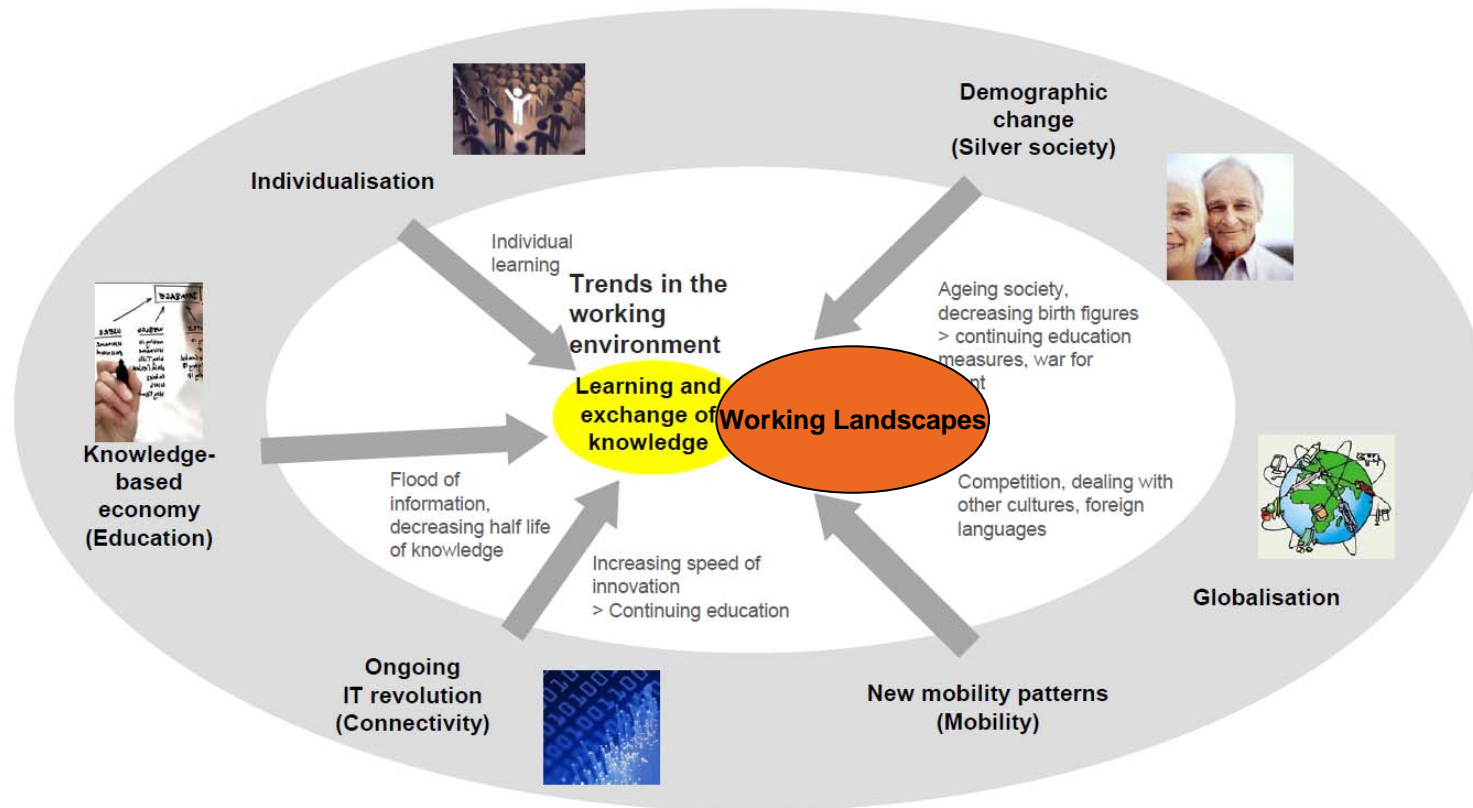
Individualisation

Demographic change (Silver society)

Individual learning

Trends in the working environment

Ageing society, decreasing birth figures > continuing education measures, war for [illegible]nt

Learning and exchange of knowledge

Working Landscapes

Knowledge-based economy (Education)

Flood of information, decreasing half life of knowledge

Competition, dealing with other cultures, foreign languages

Increasing speed of innovation > Continuing education

Globalisation

Ongoing IT revolution (Connectivity)

New mobility patterns (Mobility)